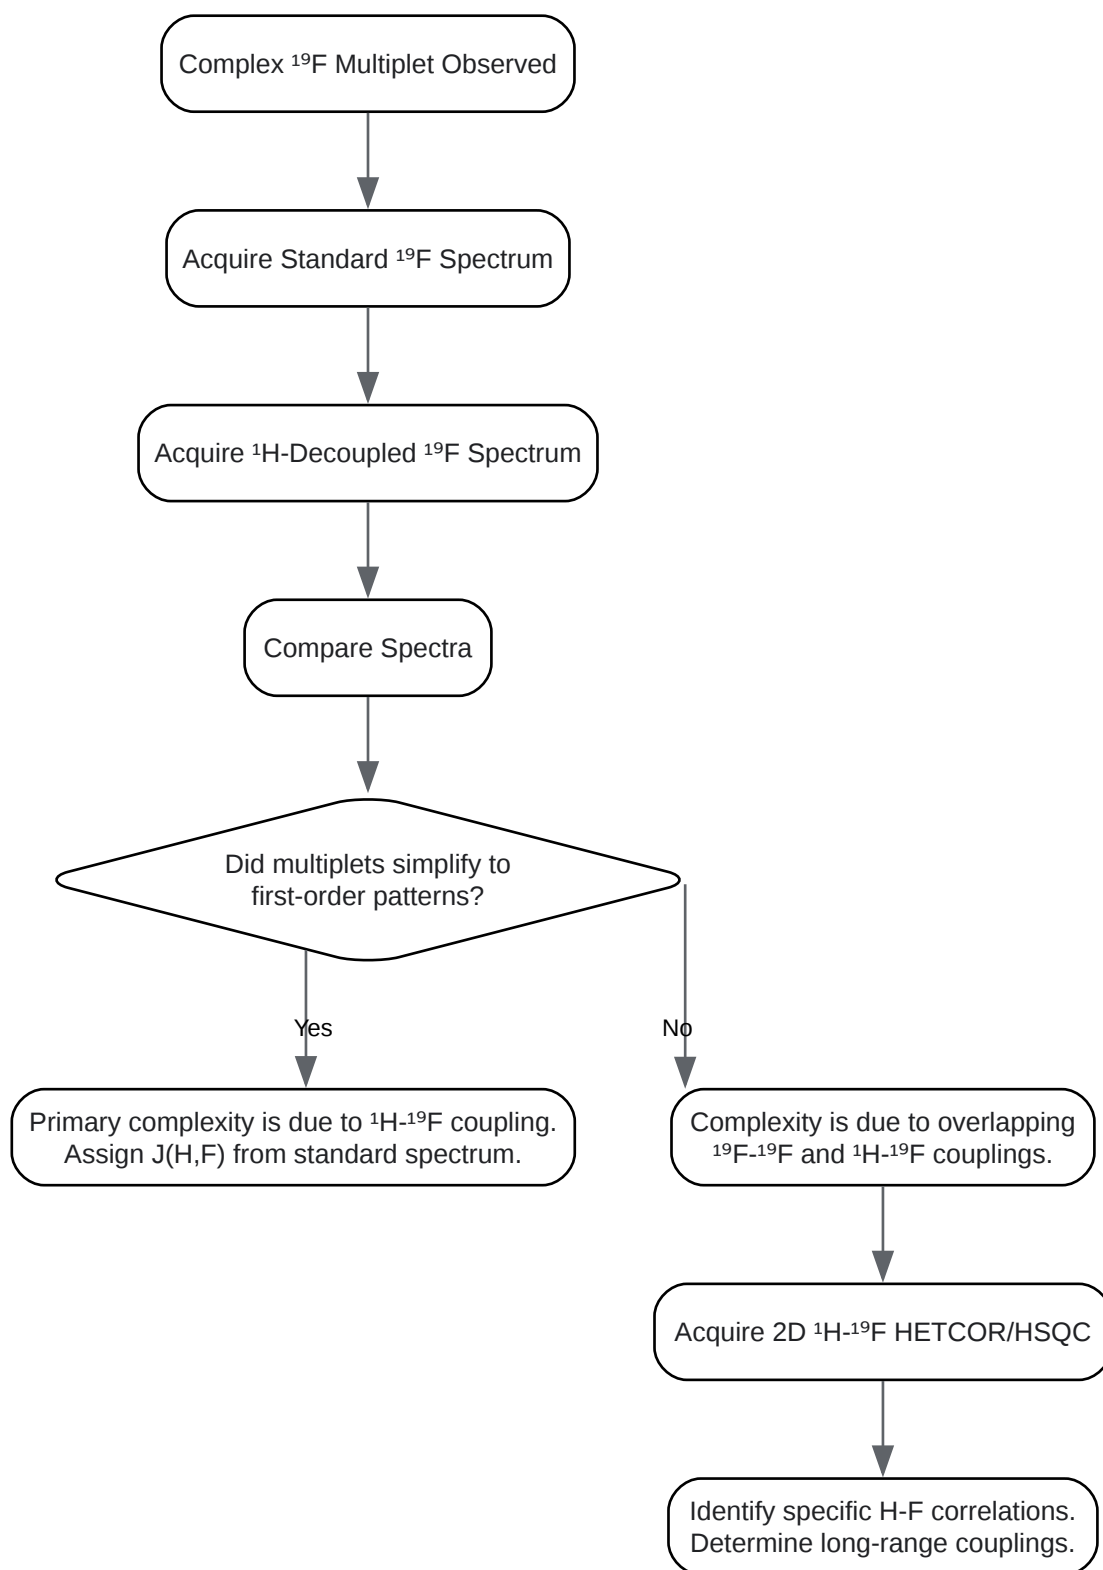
Complex $^{19}$F Multiplet Observed

Acquire Standard $^{19}$F Spectrum

Acquire $^{1}$H-Decoupled $^{19}$F Spectrum

Compare Spectra

Did multiplets simplify to first-order patterns?

Yes

No

Primary complexity is due to $^{1}$H-$^{19}$F coupling. Assign J(H,F) from standard spectrum.

Complexity is due to overlapping $^{19}$F-$^{19}$F and $^{1}$H-$^{19}$F couplings.

Acquire 2D $^{1}$H-$^{19}$F HETCOR/HSQC

Identify specific H-F correlations. Determine long-range couplings.